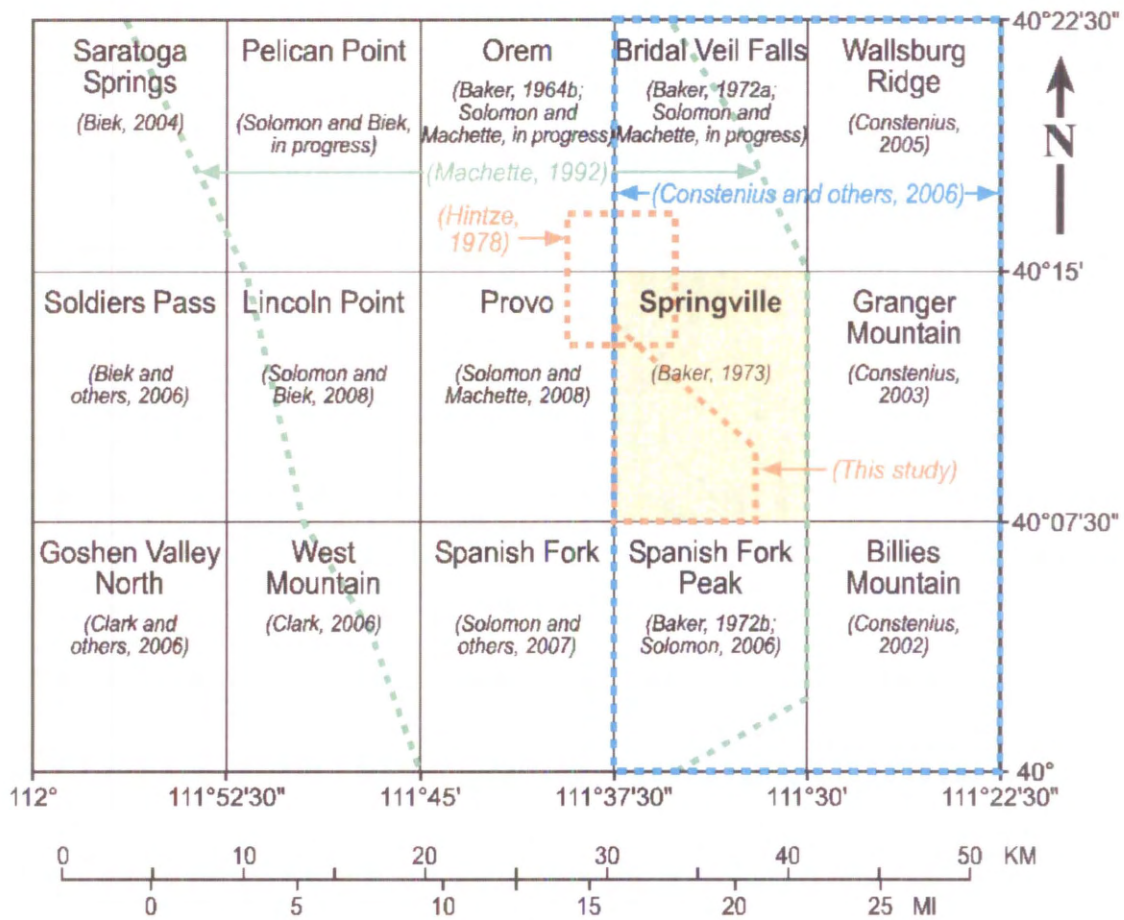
| Saratoga Springs (Biek, 2004) | Pelican Point (Solomon and Biek, in progress) | Orem (Baker, 1964b; Solomon and Machette, in progress) | Bridal Veil Falls (Baker, 1972a; Solomon and Machette, in progress) | Wallsburg Ridge (Constenius, 2005) |
|---|---|---|---|---|
| Soldiers Pass (Biek and others, 2006) | Lincoln Point (Solomon and Biek, 2008) | Provo (Solomon and Machette, 2008) | Springville (Baker, 1973) | Granger Mountain (Constenius, 2003) |
| Goshen Valley North (Clark and others, 2006) | West Mountain (Clark, 2006) | Spanish Fork (Solomon and others, 2007) | Spanish Fork Peak (Baker, 1972b; Solomon, 2006) | Billies Mountain (Constenius, 2002) |

(Machette, 1992)
(Constenius and others, 2006)
(Hintze, 1978)
(This study)

N

40°22'30"
40°15'
40°07'30"
40°

112° 111°52'30" 111°45' 111°37'30" 111°30' 111°22'30"

0 10 20 30 40 50 KM
0 5 10 15 20 25 MI